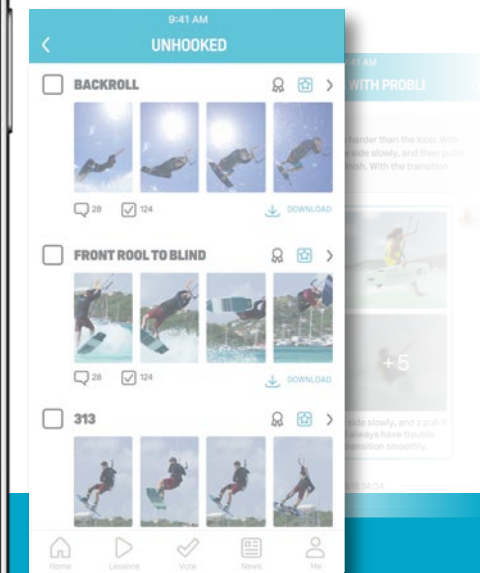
9:41 AM

UNHOOKED

BACKROLL

28

124

DOWNLOAD

FRONT ROOL TO BLIND

28

124

DOWNLOAD

313

Home

Lessons

Vote

News

Me

41 AM

WITH PROBL

harder than the loop. With
side slowly, and then pull t
rish. With the transition

+5

side slowly, and z pull it
always have trouble
transition smoothly.

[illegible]